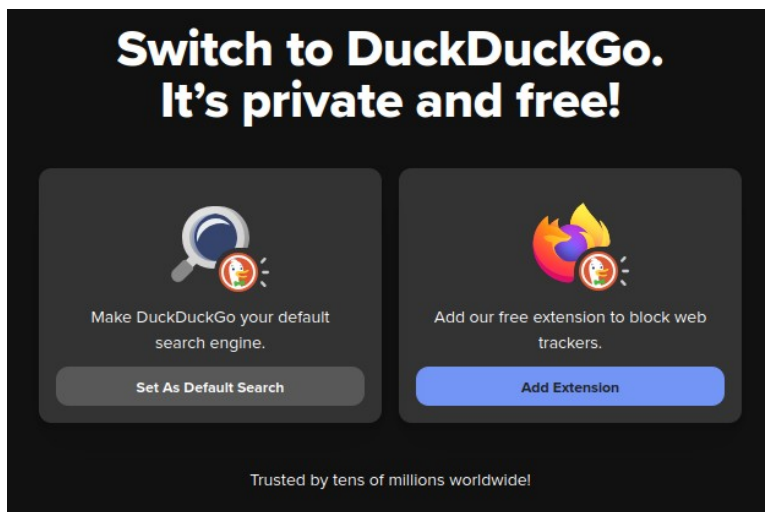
Switch to DuckDuckGo. It's private and free!

Make DuckDuckGo your default search engine.

Set As Default Search

Add our free extension to block web trackers.

Add Extension

Trusted by tens of millions worldwide!